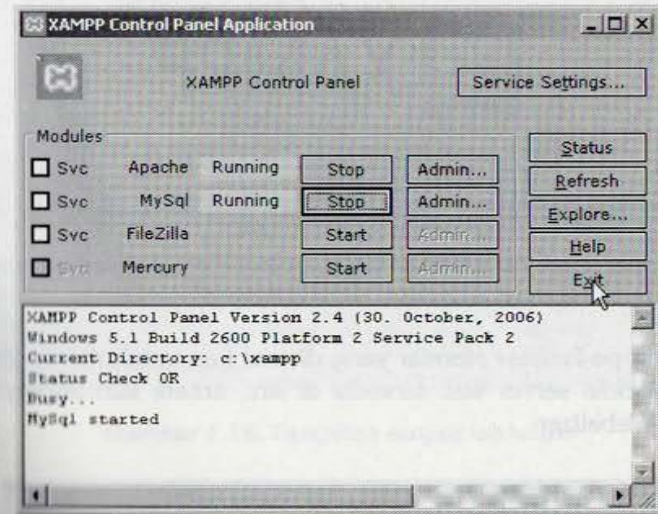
XAMPP Control Panel Application

XAMPP Control Panel

Service Settings...

Modules

| | | | | |
|---|---|---|---|---|
| Svc | Apache | Running | Stop | Admin... |
| Svc | MySql | Running | Stop | Admin... |
| Svc | FileZilla | | Start | Admin... |
| Svc | Mercury | | Start | Admin... |

Status
Refresh
Explore...
Help
Exit

XAMPP Control Panel Version 2.4 (30. October, 2006)
Windows 5.1 Build 2600 Platform 2 Service Pack 2
Current Directory: c:\xampp
Status Check OK
Busy...
MySql started